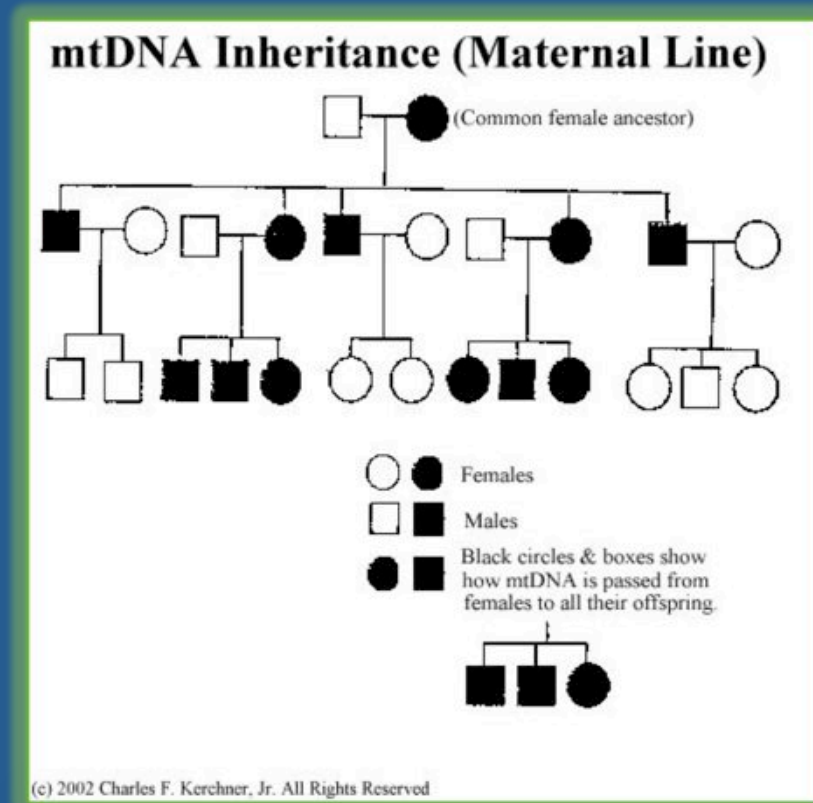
mtDNA Inheritance (Maternal Line)

(Common female ancestor)

Females

Males

Black circles & boxes show how mtDNA is passed from females to all their offspring.

(c) 2002 Charles F. Kerchner, Jr. All Rights Reserved